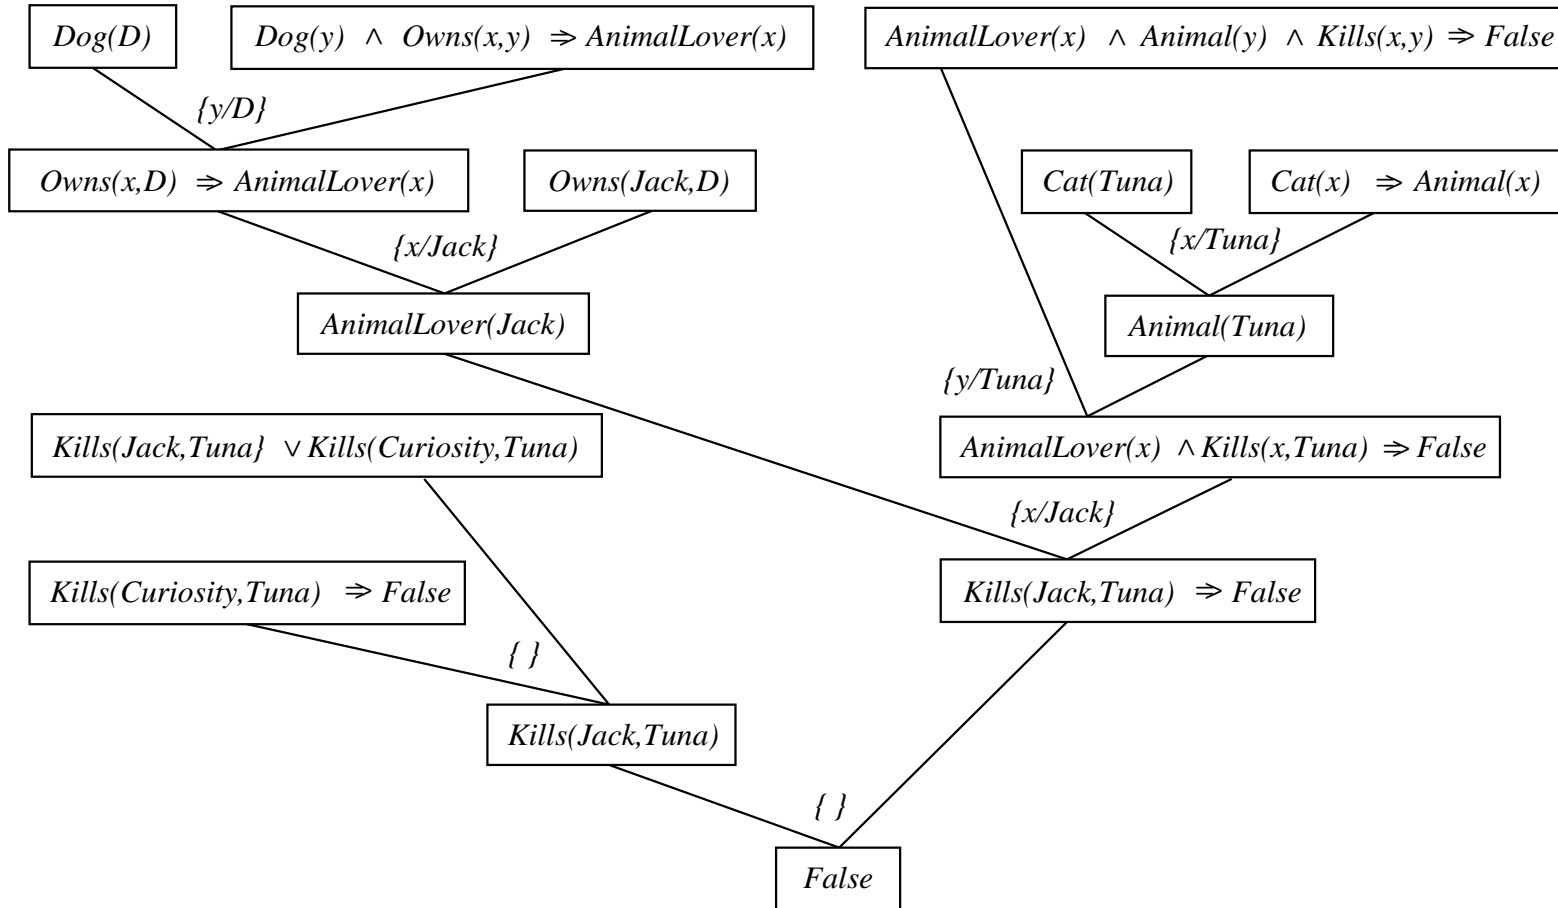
Dog(D)

Dog(y) ∧ Owns(x,y) ⇒ AnimalLover(x)

AnimalLover(x) ∧ Animal(y) ∧ Kills(x,y) ⇒ False

{y/D}

Owns(x,D) ⇒ AnimalLover(x)

Owns(Jack,D)

Cat(Tuna)

Cat(x) ⇒ Animal(x)

{x/Jack}

{x/Tuna}

AnimalLover(Jack)

Animal(Tuna)

{y/Tuna}

Kills(Jack,Tuna} ∨ Kills(Curiosity,Tuna)

AnimalLover(x) ∧ Kills(x,Tuna) ⇒ False

{x/Jack}

Kills(Curiosity,Tuna) ⇒ False

Kills(Jack,Tuna) ⇒ False

{ }

Kills(Jack,Tuna)

{ }

False